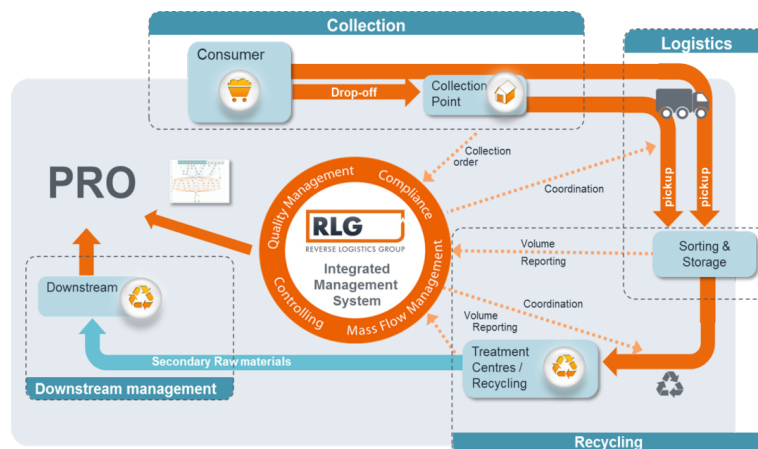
Collection

Logistics

Consumer

Drop-off

Collection Point

Collection order

Coordination

pickup

pickup

PRO

Quality Management

Compliance

RLG
REVERSE LOGISTICS GROUP

Integrated Management System

Controlling

Mass Flow Management

Volume Reporting

Sorting & Storage

Coordination

Volume Reporting

Downstream

Secondary Raw materials

Treatment Centres / Recycling

Downstream management

Recycling